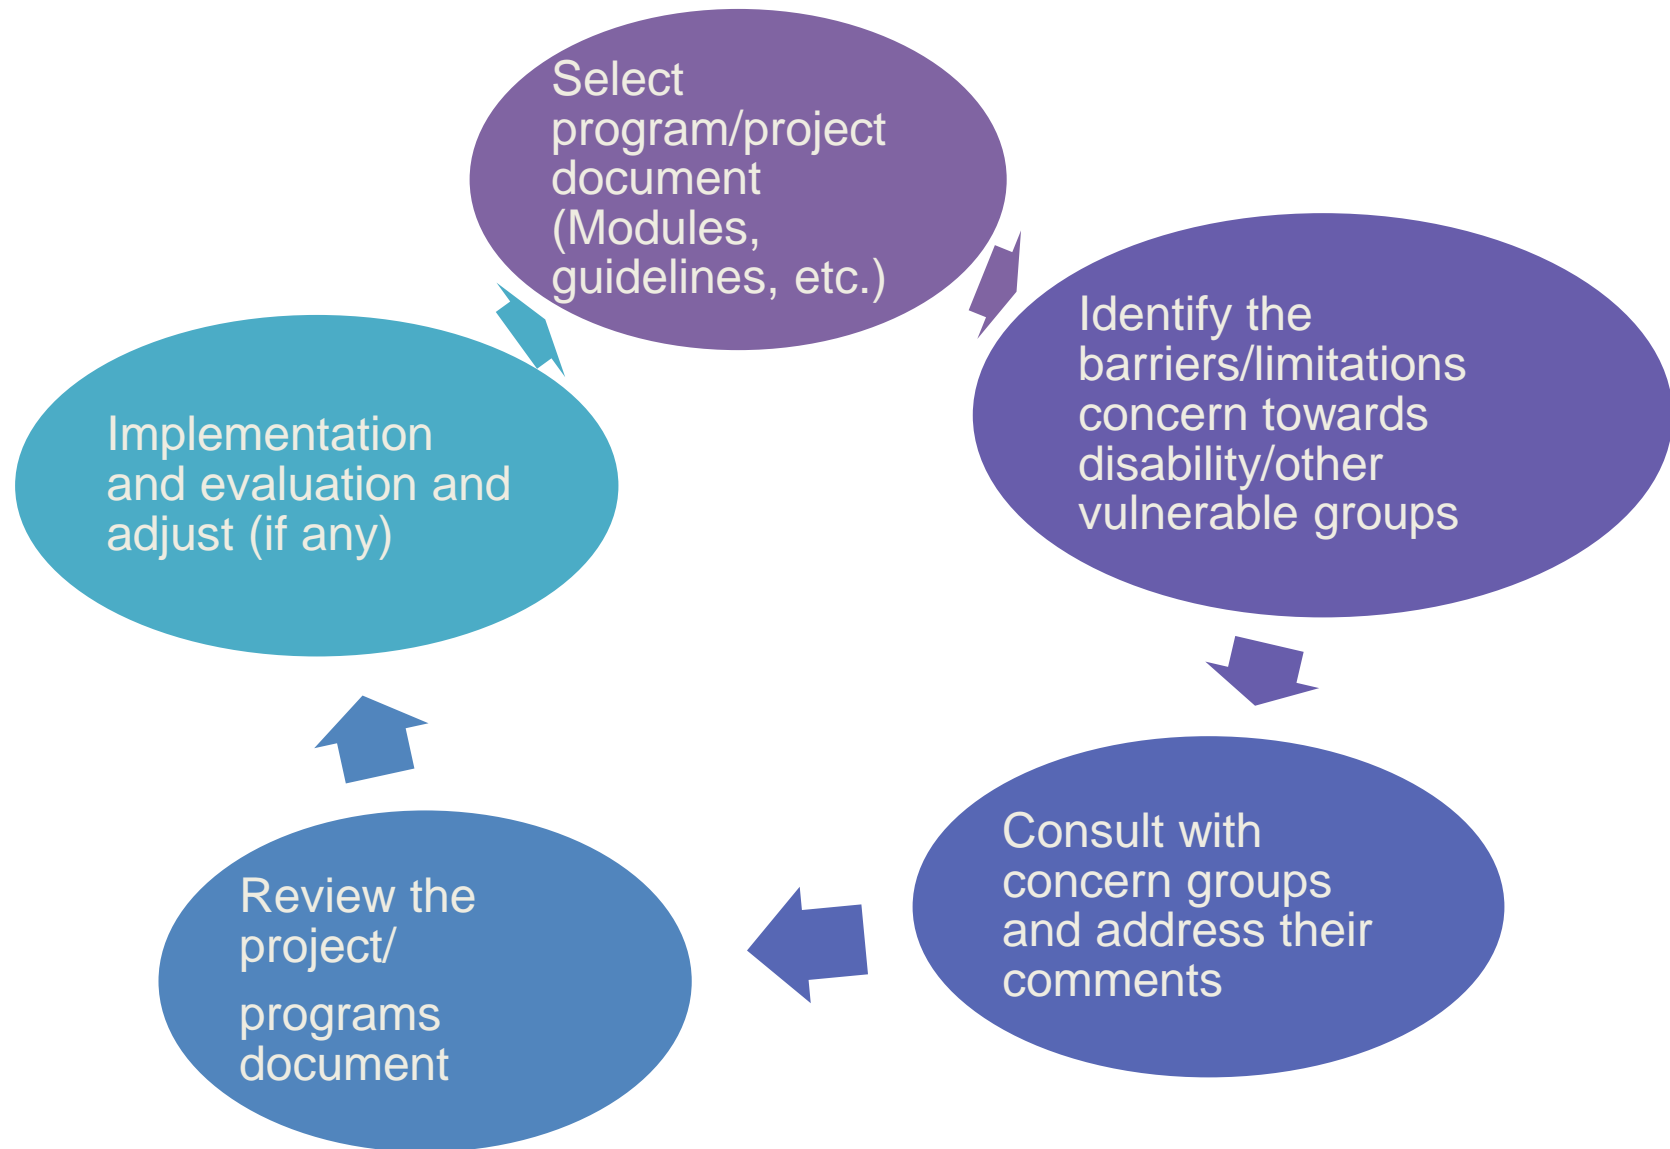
Select program/project document (Modules, guidelines, etc.)

Identify the barriers/limitations concern towards disability/other vulnerable groups

Consult with concern groups and address their comments

Review the project/

programs document

Implementation and evaluation and adjust (if any)